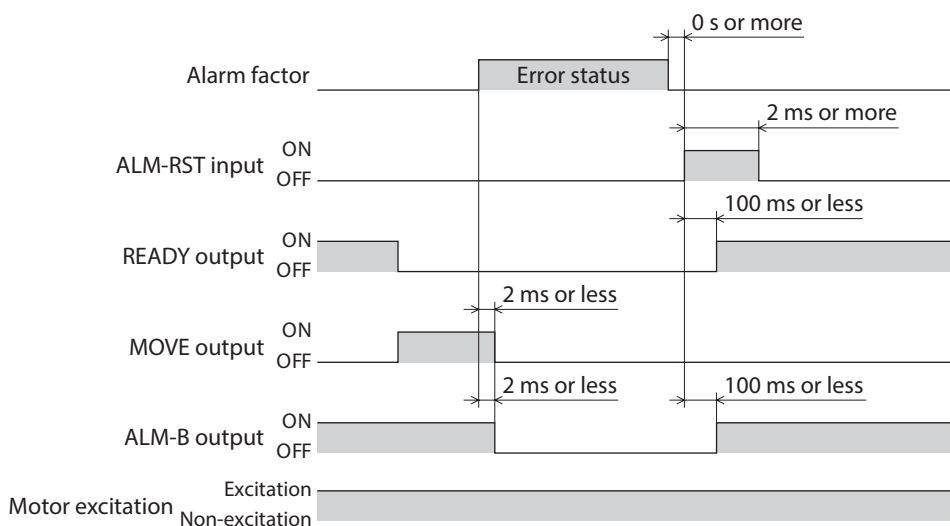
0 s or more

Alarm factor

Error status

2 ms or more

ALM-RST input ON OFF

100 ms or less

READY output ON OFF

2 ms or less

MOVE output ON OFF

2 ms or less

100 ms or less

ALM-B output ON OFF

Motor excitation Excitation Non-excitation